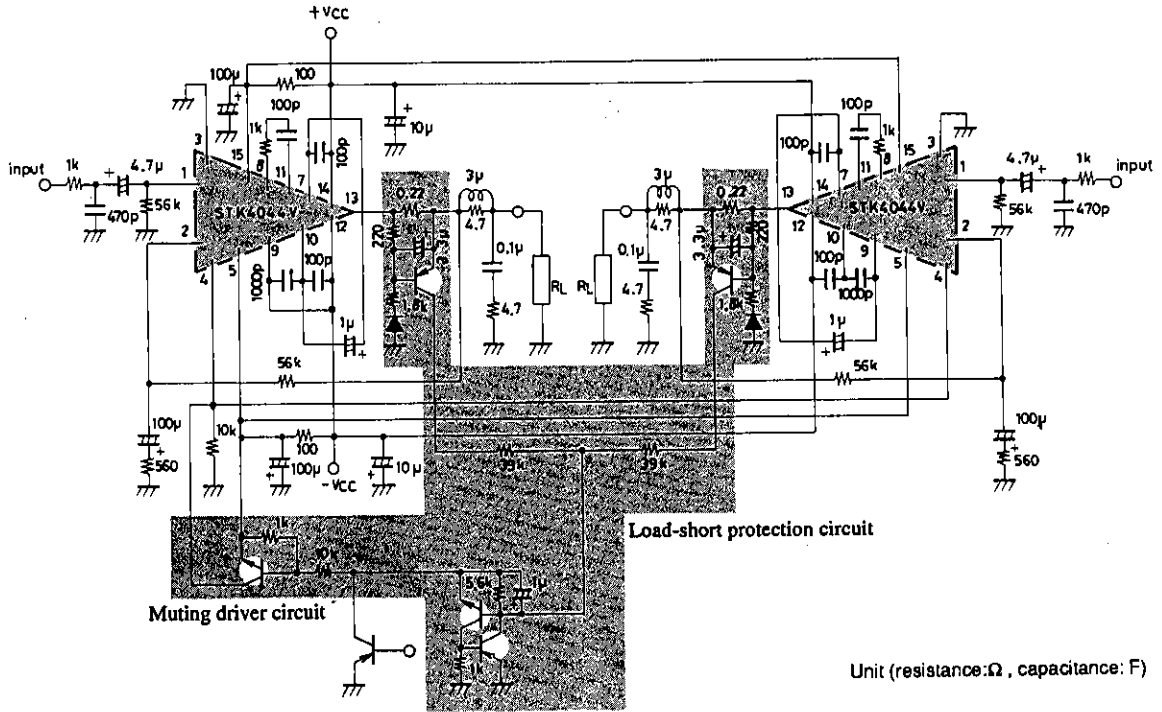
+Vcc
100μ
100
100p
1k
8
11
7
14
100p
15
3
1
2
4
5
9
10
12
13
STK4044V
input
1k
4.7μ
470p
56k
1000p
100p
1μ
10μ
0.22
270
3.3μ
1.8k
3μ
4.7
0.1μ
4.7
RL
RL
3μ
4.7
0.1μ
4.7
0.22
3.3μ
270
1.8k
100p
100p
1k
8
11
7
14
15
3
1
2
4
5
9
10
12
13
STK4044V
100p
1000p
1μ
4.7μ
1k
input
56k
470p
56k
56k
100μ
560
100μ
560
10k
100
100μ
-Vcc
10μ
39k
39k
Load-short protection circuit
1k
10k
5.6k
1μ
1k
Muting driver circuit
Unit (resistance:Ω , capacitance: F)